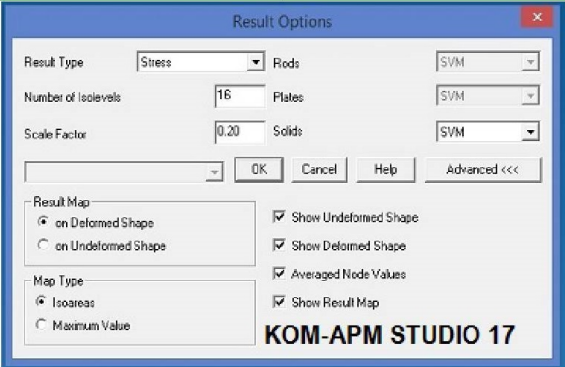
Result Options

Result Type | Stress | Rods | SVM
Number of Isolevels | 16 | Plates | SVM
Scale Factor | 0.20 | Solids | SVM

OK | Cancel | Help | Advanced <<<

Result Map
on Deformed Shape
on Undeformed Shape

Map Type
Isoareas
Maximum Value

Show Undeformed Shape
Show Deformed Shape
Averaged Node Values
Show Result Map

KOM-APM STUDIO 17